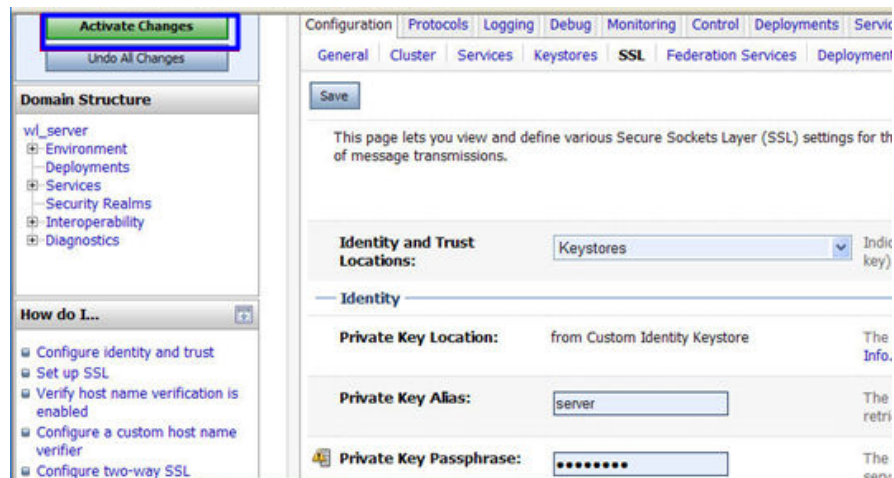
Activate Changes

Undo All Changes

Domain Structure

wl_server
Environment
Deployments
Services
Security Realms
Interoperability
Diagnostics

How do I...

Configure identity and trust
Set up SSL
Verify host name verification is enabled
Configure a custom host name verifier
Configure two-way SSL

Configuration | Protocols | Logging | Debug | Monitoring | Control | Deployments | Servic

General | Cluster | Services | Keystores | SSL | Federation Services | Deploymen

Save

This page lets you view and define various Secure Sockets Layer (SSL) settings for th of message transmissions.

Identity and Trust Locations: Keystores Indic key)

Identity

Private Key Location: from Custom Identity Keystore The Info.

Private Key Alias: server The retri

Private Key Passphrase: •••••••• The